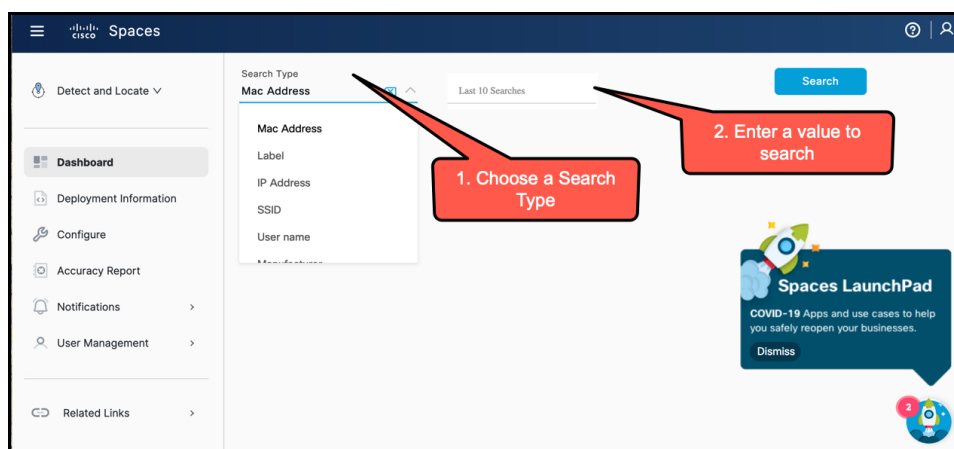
cisco Spaces

Detect and Locate

Dashboard

Deployment Information

Configure

Accuracy Report

Notifications

User Management

Related Links

Search Type

Mac Address

Mac Address

Label

IP Address

SSID

User name

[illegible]

Last 10 Searches

Search

1. Choose a Search Type

2. Enter a value to search

Spaces LaunchPad

COVID-19 Apps and use cases to help you safely reopen your businesses.

Dismiss

2